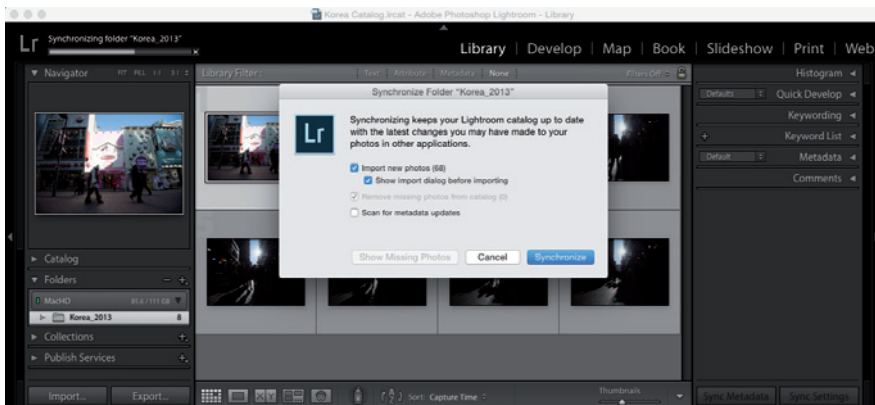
Korea Catalog.lrcat - Adobe Photoshop Lightroom - Library

Lr Synchronizing folder "Korea_2013"

Library | Develop | Map | Book | Slideshow | Print | Web

Navigator FIT FILL 1:1 3:1

Library Filter : Text Attribute Metadata None Filters Off

Histogram
Defaults Quick Develop
Keywording
Keyword List
Default Metadata
Comments

Synchronize Folder "Korea_2013"

Lr

Synchronizing keeps your Lightroom catalog up to date with the latest changes you may have made to your photos in other applications.

Import new photos (68)
Show import dialog before importing
Remove missing photos from catalog (0)
Scan for metadata updates

Show Missing Photos Cancel Synchronize

Catalog
Folders
MacHD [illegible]
Korea_2013 8
Collections
Publish Services

Import... Export...

Sort: Capture Time

Thumbnails

Sync Metadata Sync Settings